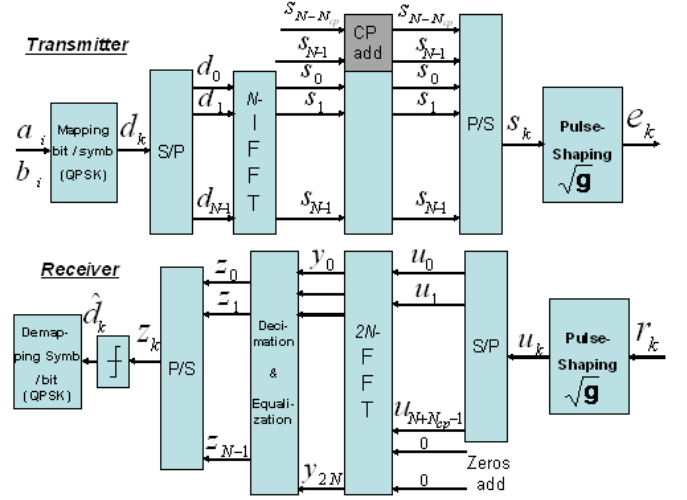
Transmitter

$s_{N-N_{cp}}$ $s_{N-1}$ $s_0$

CP add

$s_{N-N_{cp}}$ $s_{N-1}$ $s_0$

$a_i$ $b_i$

Mapping bit / symb (QPSK)

$d_k$

S/P

$d_0$ $d_1$ $d_{N-1}$

N-IFFT

$s_1$ $s_{N-1}$

$s_1$ $s_{N-1}$

P/S

$s_k$

Pulse-Shaping $\sqrt{\mathbf{g}}$

$e_k$

Receiver

Demap-ping Symb /bit (QPSK)

$\hat{d}_k$

$z_k$

P/S

$z_0$ $z_1$ $z_{N-1}$

Deci-mation & Equali-zation

$y_0$ $y_{2N}$

2N-FFT

$u_0$ $u_1$ $u_{N+N_{cp}-1}$

0

0

S/P

Zeros add

$u_k$

Pulse-Shaping $\sqrt{\mathbf{g}}$

$r_k$